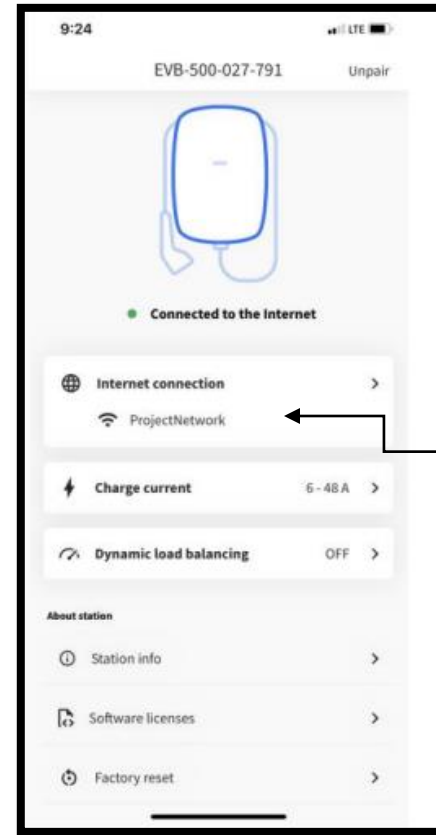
9:24

LTE

EVB-500-027-791

Unpair

Connected to the Internet

Internet connection

ProjectNetwork

Charge current

6 - 48 A

Dynamic load balancing

OFF

About station

Station info

Software licenses

Factory reset